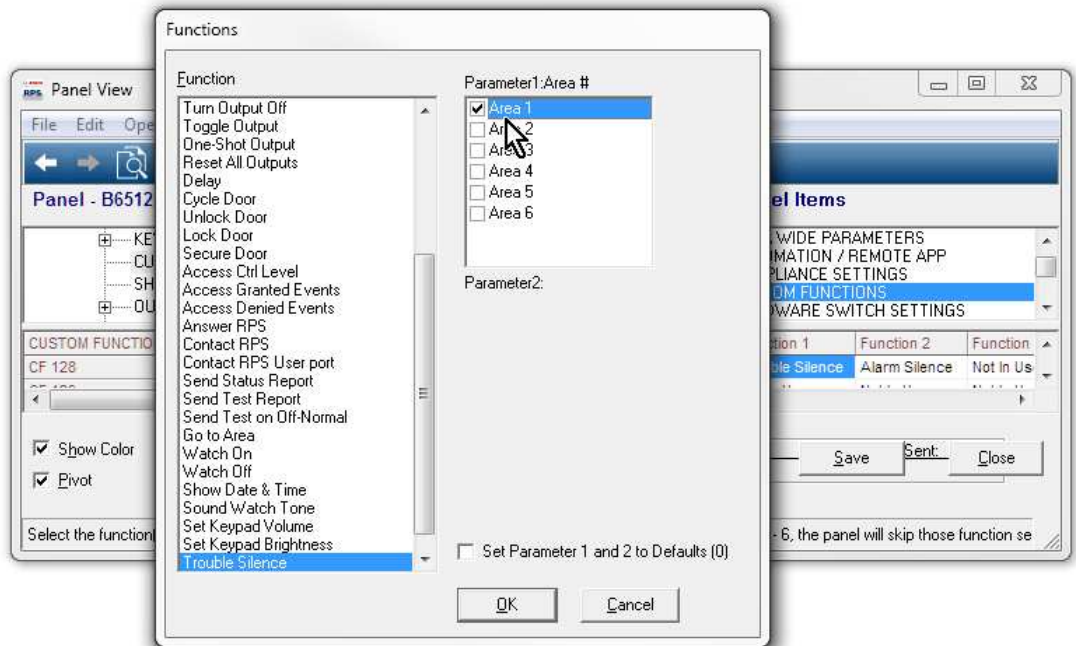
Functions

Function

Turn Output Off
Toggle Output
One-Shot Output
Reset All Outputs
Delay
Cycle Door
Unlock Door
Lock Door
Secure Door
Access Ctrl Level
Access Granted Events
Access Denied Events
Answer RPS
Contact RPS
Contact RPS User port
Send Status Report
Send Test Report
Send Test on Off-Normal
Go to Area
Watch On
Watch Off
Show Date & Time
Sound Watch Tone
Set Keypad Volume
Set Keypad Brightness
Trouble Silence

Parameter1:Area #

Area 1
Area 2
Area 3
Area 4
Area 5
Area 6

Parameter2:

Set Parameter 1 and 2 to Defaults (0)

OK Cancel

Panel View

File Edit Ope

Panel - B6512

KE
CU
SH
OU

CUSTOM FUNCTIO
CF 128

Show Color
Pivot

Select the function

el Items

WIDE PARAMETERS
MATION / REMOTE APP
PLIANCE SETTINGS
OM FUNCTIONS
DWARE SWITCH SETTINGS

| tion 1 | Function 2 | Function |
|---|---|---|
| ble Silence | Alarm Silence | Not In Us |

Save Sent: Close

- 6, the panel will skip those function se